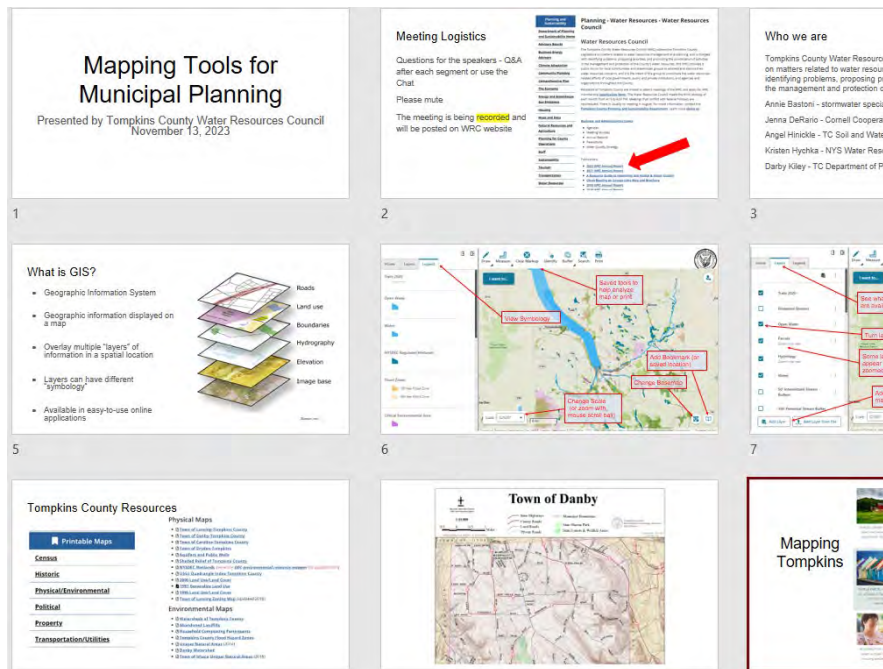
Mapping Tools for Municipal Planning

Presented by Tompkins County Water Resources Council
November 13, 2023

1

Meeting Logistics

Questions for the speakers - Q&A after each segment or use the Chat

Please mute

The meeting is being recorded and will be posted on WRC website

Planning - Water Resources - Water Resources Council

Water Resources Council

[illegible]

2

Who we are

Tompkins County Water Resou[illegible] on matters related to water resou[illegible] identifying problems, proposing p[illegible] the management and protection o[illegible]

Annie Bastoni - stormwater speci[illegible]

Jenna DeRario - Cornell Coopera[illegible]

Angel Hinickle - TC Soil and Wate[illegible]

Kristen Hychka - NYS Water Res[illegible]

Darby Kiley - TC Department of P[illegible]

3

What is GIS?

Geographic Information System

Geographic information displayed on a map

Overlay multiple "layers" of information in a spatial location

Layers can have different "symbology"

Available in easy-to-use online applications

Roads

Land use

Boundaries

Hydrography

Elevation

Image base

5

Saved tools to help analyze map or print

View Symbology

Add Basemap (or select location)

Change Basemap

Change Scale (or zoom with mouse scroll bar)

6

Set wh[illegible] are on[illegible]

Turn la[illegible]

Some la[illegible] appear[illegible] zoomed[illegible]

Ad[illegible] ma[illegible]

7

Tompkins County Resources

Printable Maps

Census

Historic

Physical/Environmental

Political

Property

Transportation/Utilities

Physical Maps

Environmental Maps

Town of Danby

Mapping Tompkins